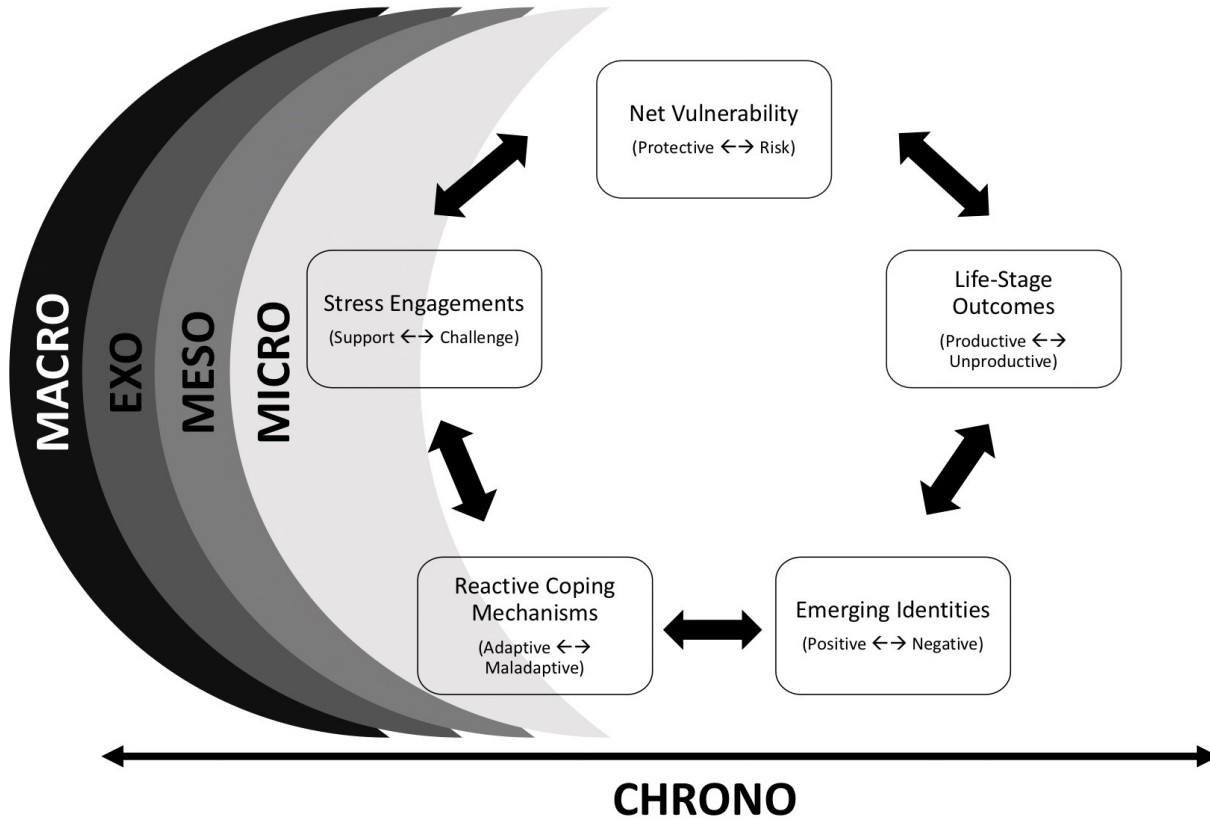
MACRO

EXO

MESO

MICRO

Net Vulnerability
(Protective ←→ Risk)

Stress Engagements
(Support ←→ Challenge)

Life-Stage Outcomes
(Productive ←→ Unproductive)

Reactive Coping Mechanisms
(Adaptive ←→ Maladaptive)

Emerging Identities
(Positive ←→ Negative)

CHRONO